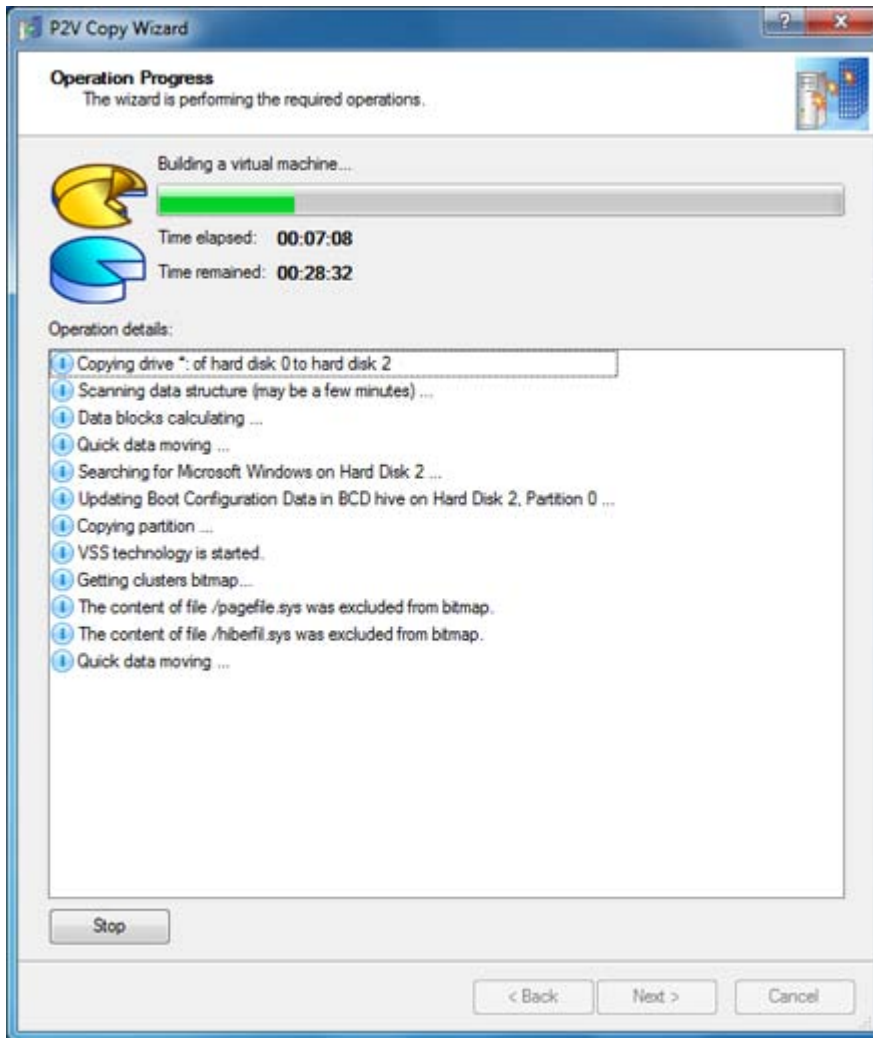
P2V Copy Wizard

Operation Progress
The wizard is performing the required operations.

Building a virtual machine...

Time elapsed: 00:07:08

Time remained: 00:28:32

Operation details:

Copying drive *: of hard disk 0 to hard disk 2
Scanning data structure (may be a few minutes) ...
Data blocks calculating ...
Quick data moving ...
Searching for Microsoft Windows on Hard Disk 2 ...
Updating Boot Configuration Data in BCD hive on Hard Disk 2, Partition 0 ...
Copying partition ...
VSS technology is started.
Getting clusters bitmap....
The content of file /pagefile.sys was excluded from bitmap.
The content of file /hiberfil.sys was excluded from bitmap.
Quick data moving ...

Stop

< Back Next > Cancel